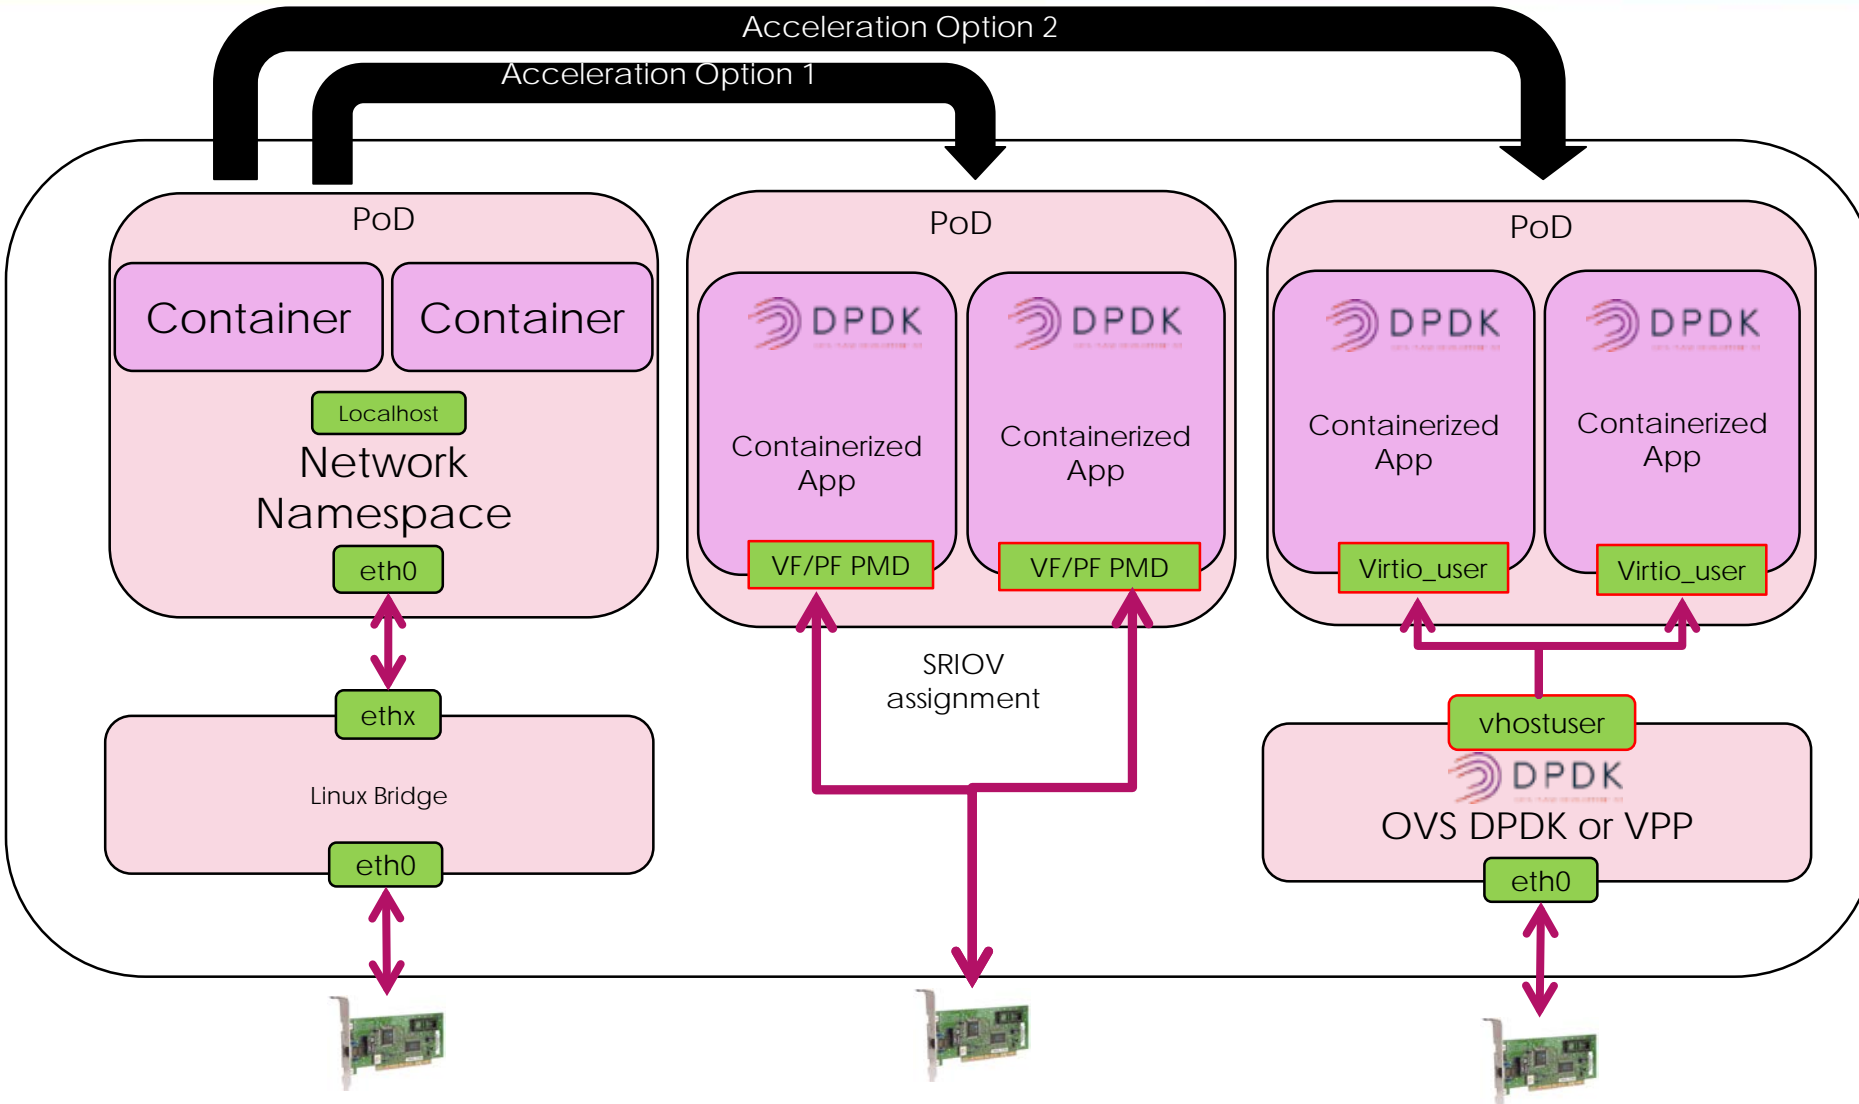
Acceleration Option 2

Acceleration Option 1

PoD

Container

Container

Localhost

Network Namespace

eth0

ethx

Linux Bridge

eth0

PoD

DPDK

Containerized App

VF/PF PMD

DPDK

Containerized App

VF/PF PMD

SRIOV assignment

PoD

DPDK

Containerized App

Virtio_user

DPDK

Containerized App

Virtio_user

vhostuser

DPDK

OVS DPDK or VPP

eth0